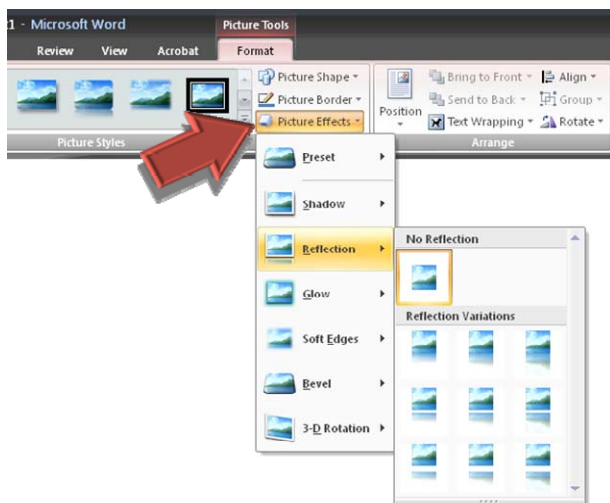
1 - Microsoft Word
Picture Tools
Review View Acrobat Format
Picture Shape
Picture Border
Picture Effects
Picture Styles
Position
Bring to Front
Send to Back
Text Wrapping
Align
Group
Rotate
Arrange
Preset
Shadow
Reflection
Glow
Soft Edges
Bevel
3-D Rotation
No Reflection
Reflection Variations